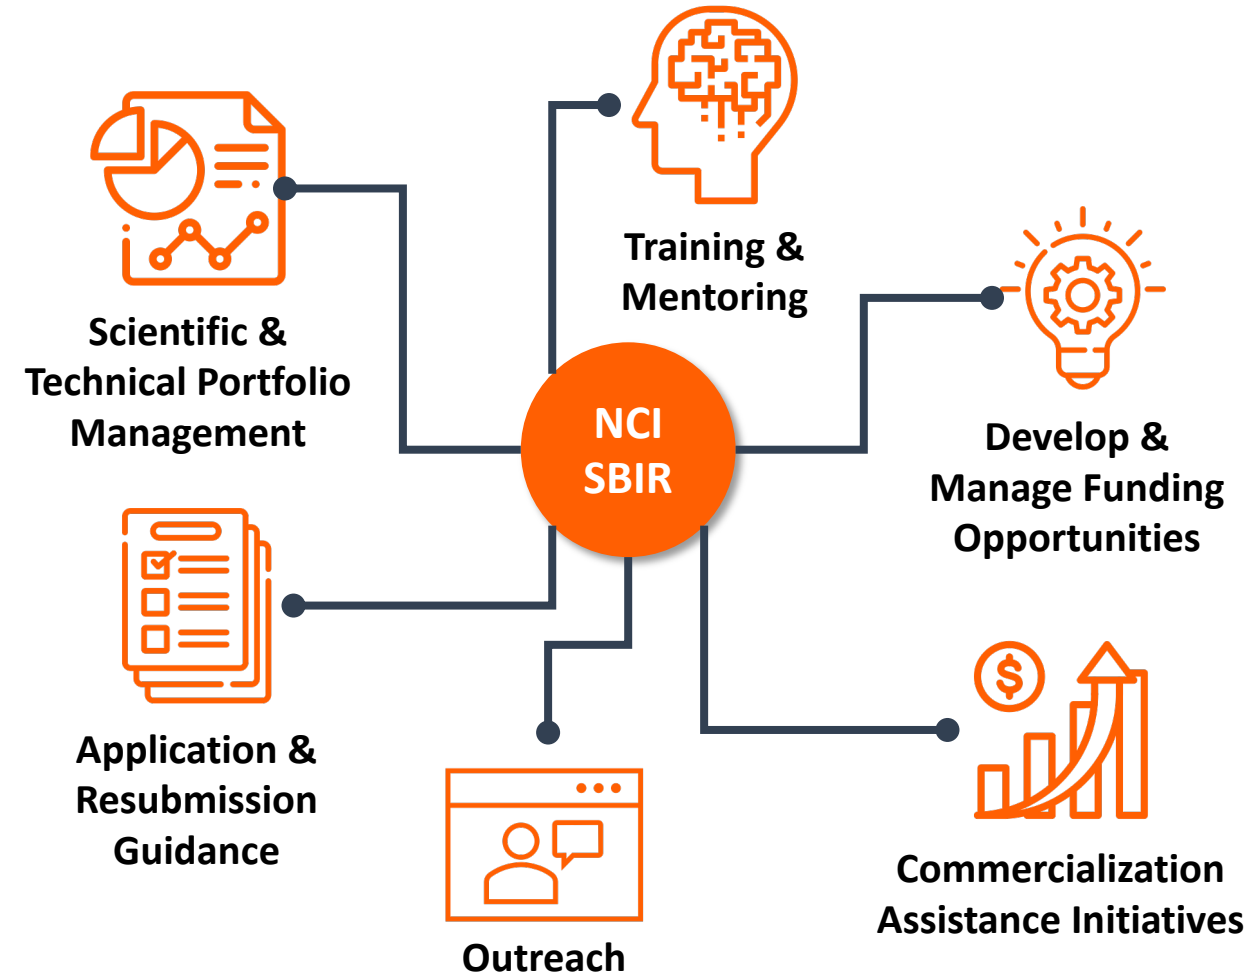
Scientific & Technical Portfolio Management

Training & Mentoring

NCI SBIR

Develop & Manage Funding Opportunities

Application & Resubmission Guidance

Outreach

$

Commercialization Assistance Initiatives